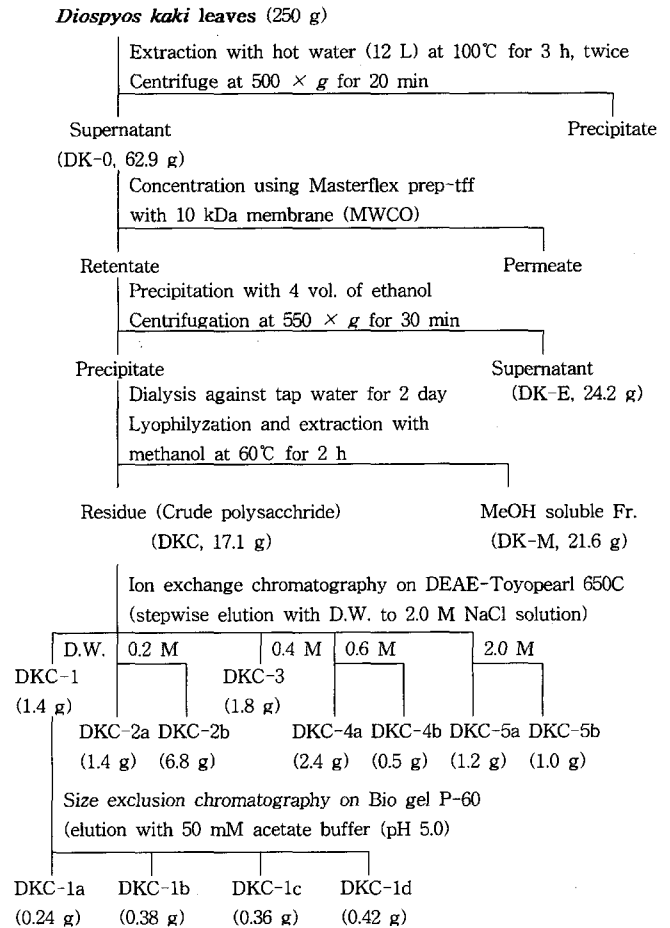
***Diospyos kaki* leaves** (250 g)

Extraction with hot water (12 L) at 100℃ for 3 h, twice
Centrifuge at 500 $\times$ $g$ for 20 min

Supernatant (DK-0, 62.9 g)

Precipitate

Concentration using Masterflex prep-tff with 10 kDa membrane (MWCO)

Retentate

Permeate

Precipitation with 4 vol. of ethanol
Centrifugation at 550 $\times$ $g$ for 30 min

Precipitate

Supernatant (DK-E, 24.2 g)

Dialysis against tap water for 2 day
Lyophilyzation and extraction with methanol at 60℃ for 2 h

Residue (Crude polysacchride) (DKC, 17.1 g)

MeOH soluble Fr. (DK-M, 21.6 g)

Ion exchange chromatography on DEAE-Toyopearl 650C
(stepwise elution with D.W. to 2.0 M NaCl solution)

D.W. 0.2 M 0.4 M 0.6 M 2.0 M

DKC-1 (1.4 g)

DKC-2a (1.4 g) DKC-2b (6.8 g)

DKC-3 (1.8 g)

DKC-4a (2.4 g) DKC-4b (0.5 g) DKC-5a (1.2 g) DKC-5b (1.0 g)

Size exclusion chromatography on Bio gel P-60
(elution with 50 mM acetate buffer (pH 5.0)

DKC-1a (0.24 g) DKC-1b (0.38 g) DKC-1c (0.36 g) DKC-1d (0.42 g)